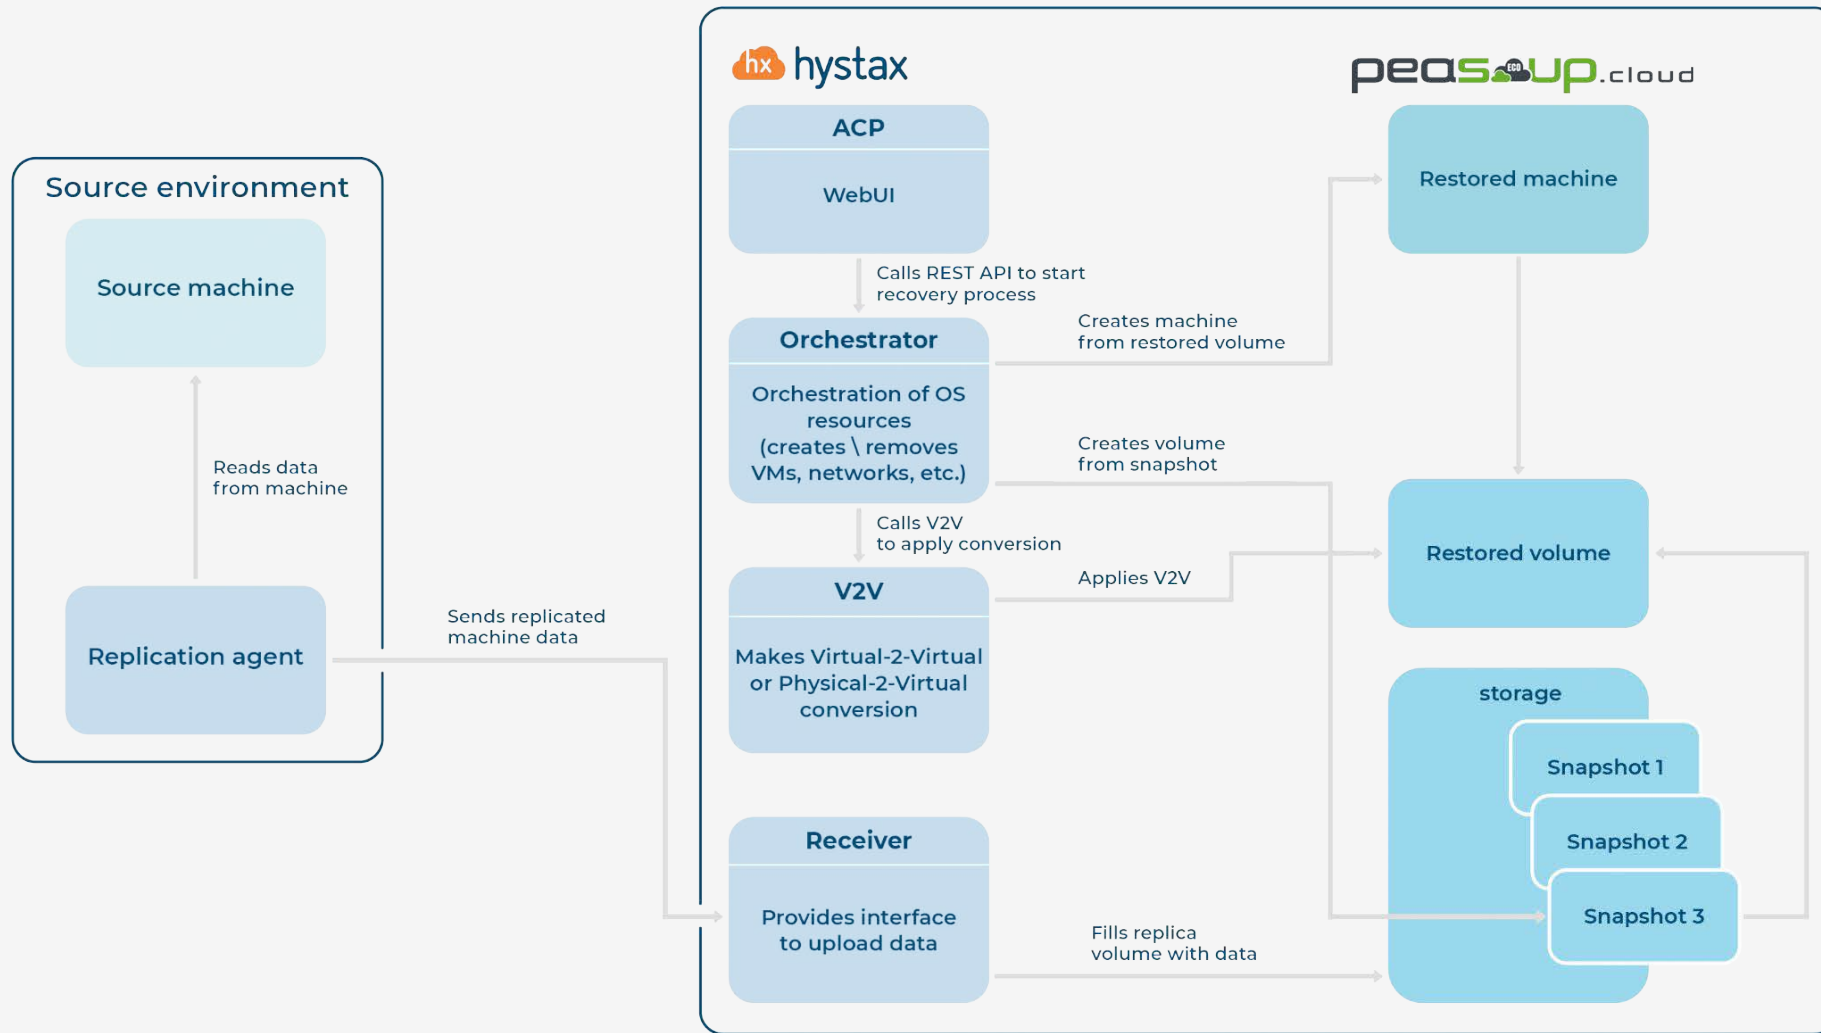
Source environment

Source machine

Reads data from machine

Replication agent

Sends replicated machine data

hx hystax

peasoup.cloud

ACP

WebUI

Calls REST API to start recovery process

Orchestrator

Orchestration of OS resources (creates \ removes VMs, networks, etc.)

Creates machine from restored volume

Creates volume from snapshot

Calls V2V to apply conversion

V2V

Makes Virtual-2-Virtual or Physical-2-Virtual conversion

Applies V2V

Receiver

Provides interface to upload data

Fills replica volume with data

Restored machine

Restored volume

storage

Snapshot 1

Snapshot 2

Snapshot 3